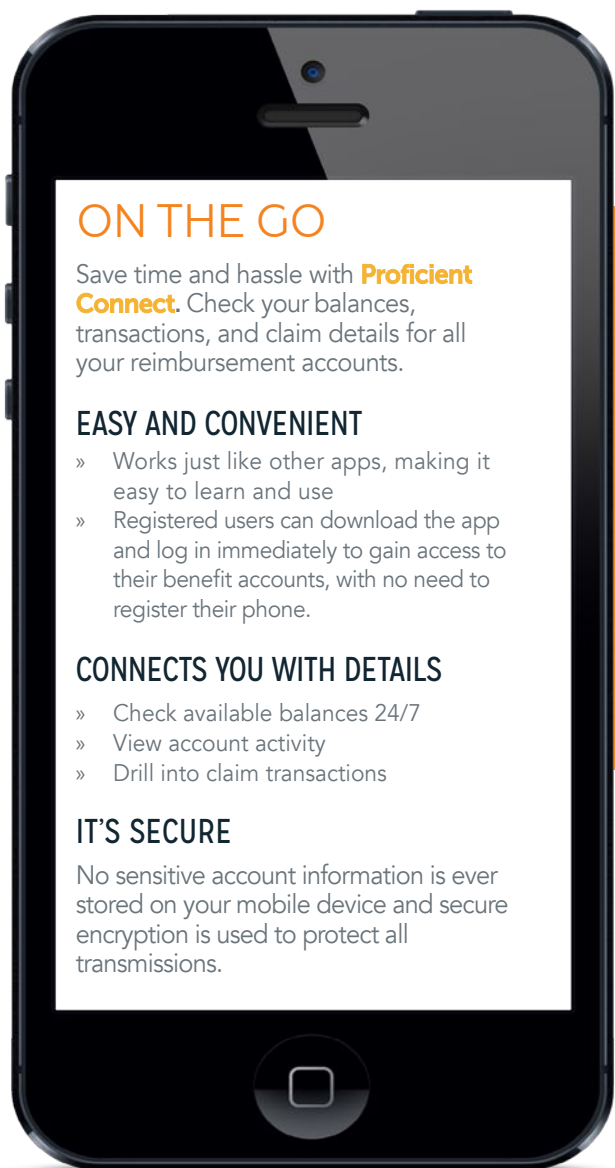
ON THE GO

Save time and hassle with Proficient Connect. Check your balances, transactions, and claim details for all your reimbursement accounts.

EASY AND CONVENIENT

» Works just like other apps, making it easy to learn and use
» Registered users can download the app and log in immediately to gain access to their benefit accounts, with no need to register their phone.

CONNECTS YOU WITH DETAILS

» Check available balances 24/7
» View account activity
» Drill into claim transactions

IT'S SECURE

No sensitive account information is ever stored on your mobile device and secure encryption is used to protect all transmissions.